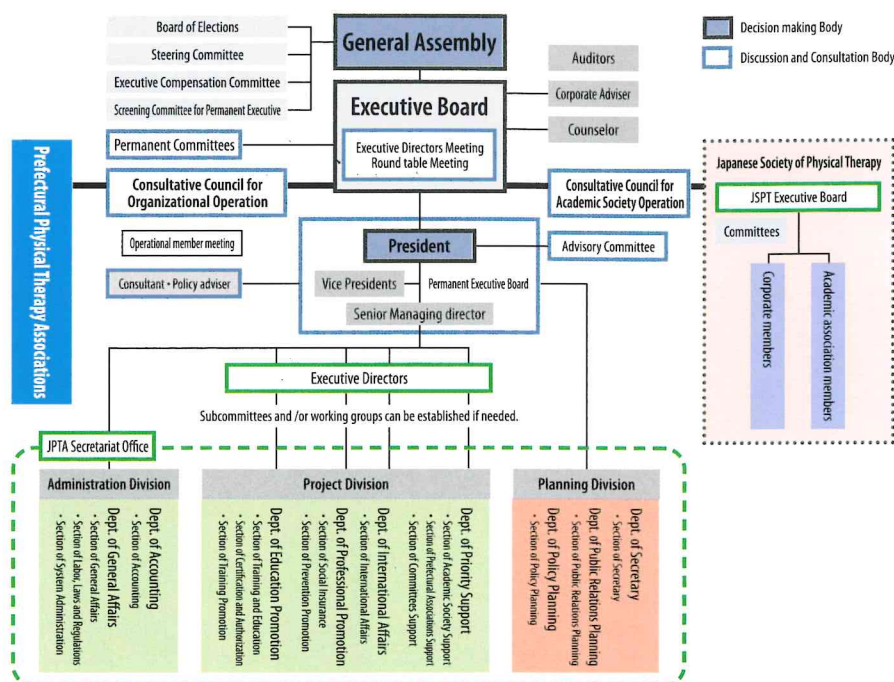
Decision making Body
Discussion and Consultation Body

Board of Elections
Steering Committee
Executive Compensation Committee
Screening Committee for Permanent Executive

General Assembly

Auditors
Corporate Adviser
Counselor

Executive Board
Executive Directors Meeting
Round table Meeting

Permanent Committees

Prefectural Physical Therapy Associations

Consultative Council for Organizational Operation
Consultative Council for Academic Society Operation

Japanese Society of Physical Therapy
JSPT Executive Board
Committees
Corporate members
Academic association members

Operational member meeting

President
Advisory Committee

Consultant・Policy adviser
Vice Presidents
Permanent Executive Board
Senior Managing director

Executive Directors
Subcommittees and /or working groups can be established if needed.

JPTA Secretariat Office

Administration Division
Dept. of Accounting
・Section of Accounting
Dept. of General Affairs
・Section of General Affairs
・Section of Labor, Laws and Regulations
・Section of System Administration

Project Division
Dept. of Education Promotion
・Section of Training and Education
・Section of Certification and Authorization
・Section of Training Promotion
Dept. of Professional Promotion
・Section of Social Insurance
・Section of Prevention Promotion
Dept. of International Affairs
・Section of International Affairs
Dept. of Priority Support
・Section of Academic Society Support
・Section of Prefectural Associations Support
・Section of Committees Support

Planning Division
Dept. of Secretary
・Section of Secretary
Dept. of Public Relations Planning
・Section of Public Relations Planning
Dept. of Policy Planning
・Section of Policy Planning